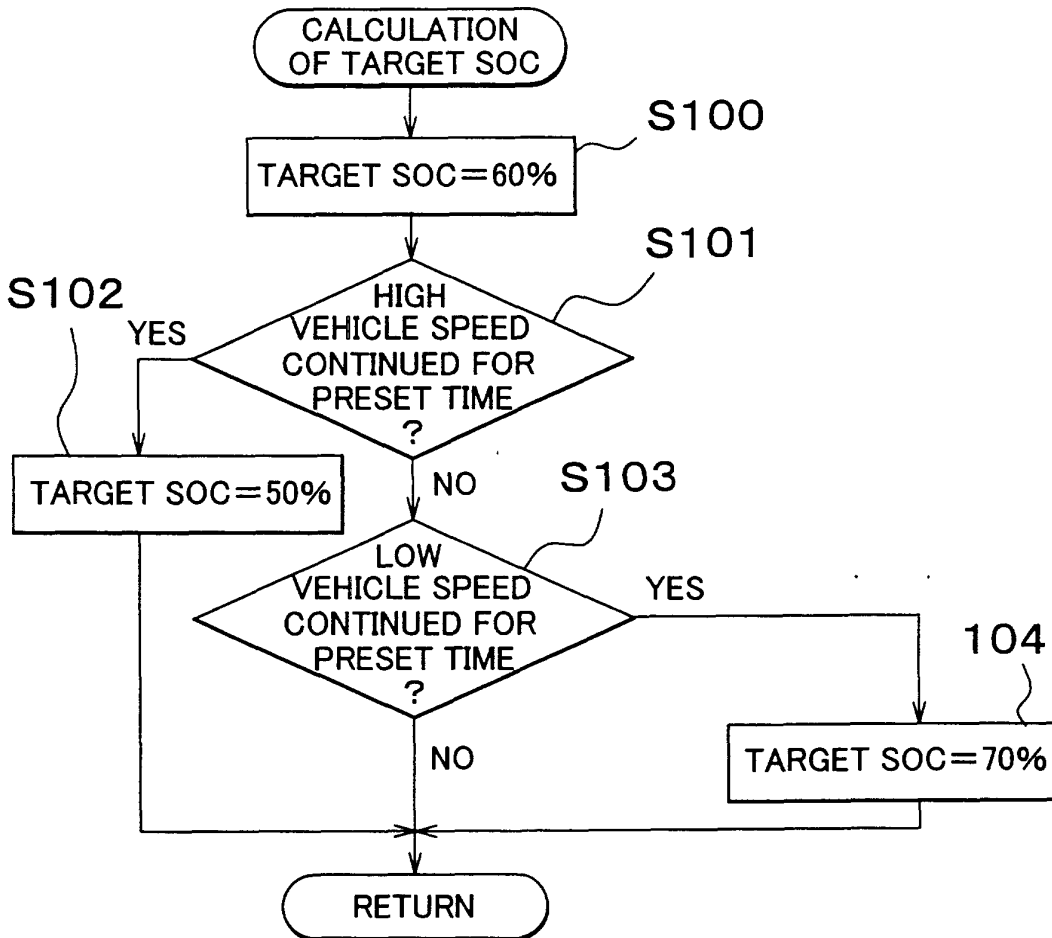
CALCULATION OF TARGET SOC

S100

TARGET SOC=60%

S101

S102

YES

HIGH VEHICLE SPEED CONTINUED FOR PRESET TIME ?

TARGET SOC=50%

NO

S103

LOW VEHICLE SPEED CONTINUED FOR PRESET TIME ?

YES

104

NO

TARGET SOC=70%

RETURN